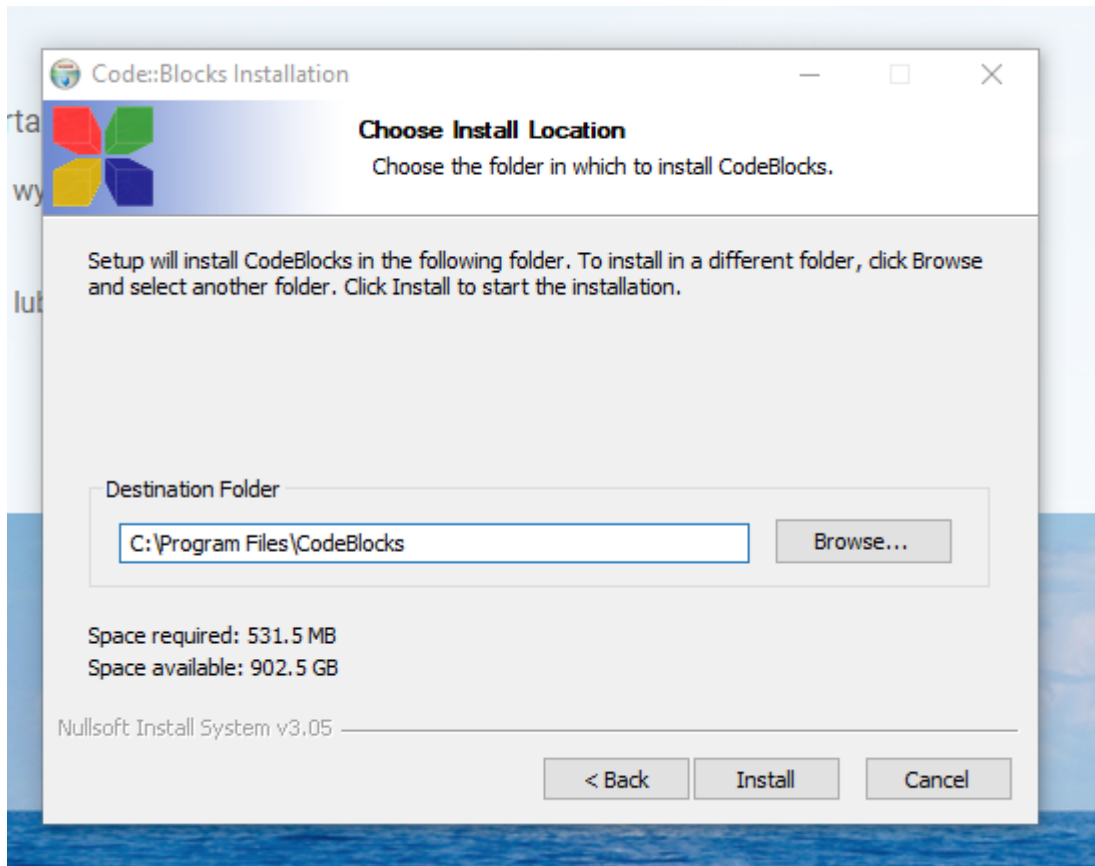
rta
wy
lub

Code::Blocks Installation

Choose Install Location
Choose the folder in which to install CodeBlocks.

Setup will install CodeBlocks in the following folder. To install in a different folder, click Browse and select another folder. Click Install to start the installation.

Destination Folder
C:\Program Files\CodeBlocks
Browse...

Space required: 531.5 MB
Space available: 902.5 GB

Nullsoft Install System v3.05

< Back
Install
Cancel